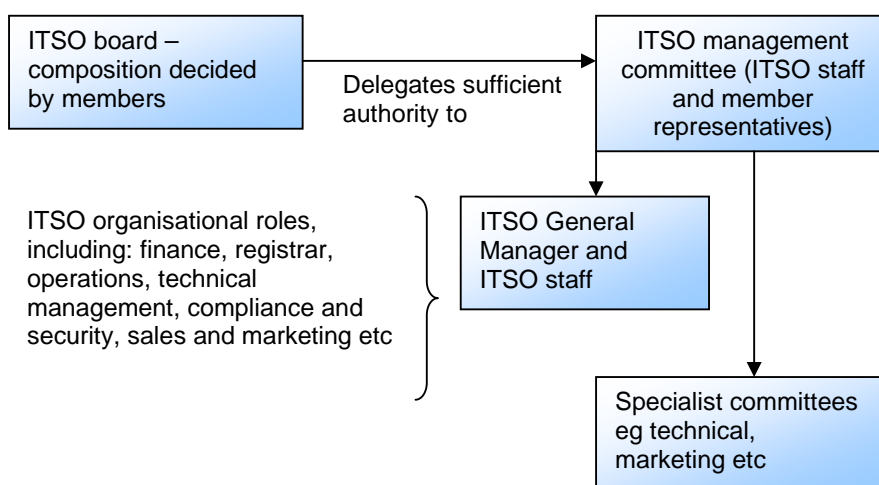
ITSO board – composition decided by members

Delegates sufficient authority to

ITSO management committee (ITSO staff and member representatives)

ITSO organisational roles, including: finance, registrar, operations, technical management, compliance and security, sales and marketing etc

ITSO General Manager and ITSO staff

Specialist committees eg technical, marketing etc